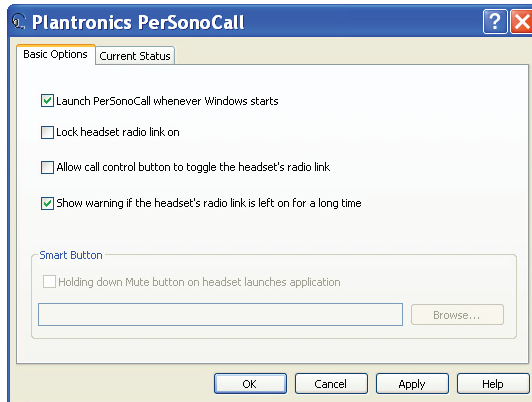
Plantronics PerSonoCall

?

X

Basic Options

Current Status

Launch PerSonoCall whenever Windows starts

Lock headset radio link on

Allow call control button to toggle the headset's radio link

Show warning if the headset's radio link is left on for a long time

Smart Button

Holding down Mute button on headset launches application

Browse...

OK

Cancel

Apply

Help